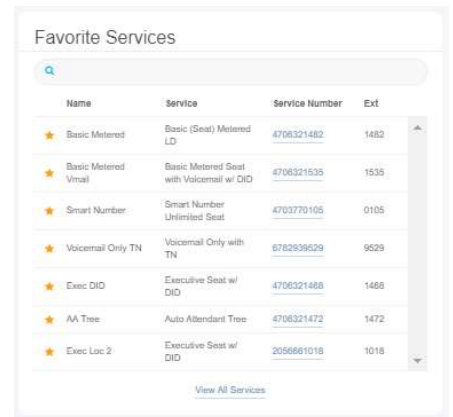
Favorite Services

| | Name | Service | Service Number | Ext |
|---|---|---|---|---|
| ★ | Basic Metered | Basic (Seat) Metered LD | 4706321482 | 1482 |
| ★ | Basic Metered Vmail | Basic Metered Seat with Voicemail w/ DID | 4706321535 | 1535 |
| ★ | Smart Number | Smart Number Unlimited Seat | 4703770105 | 0105 |
| ★ | Voicemail Only TN | Voicemail Only with TN | 6782939529 | 9529 |
| ★ | Exec DID | Executive Seat w/ DID | 4706321468 | 1468 |
| ★ | AA Tree | Auto Attendant Tree | 4706321472 | 1472 |
| ★ | Exec Loc 2 | Executive Seat w/ DID | 2056661018 | 1018 |

View All Services